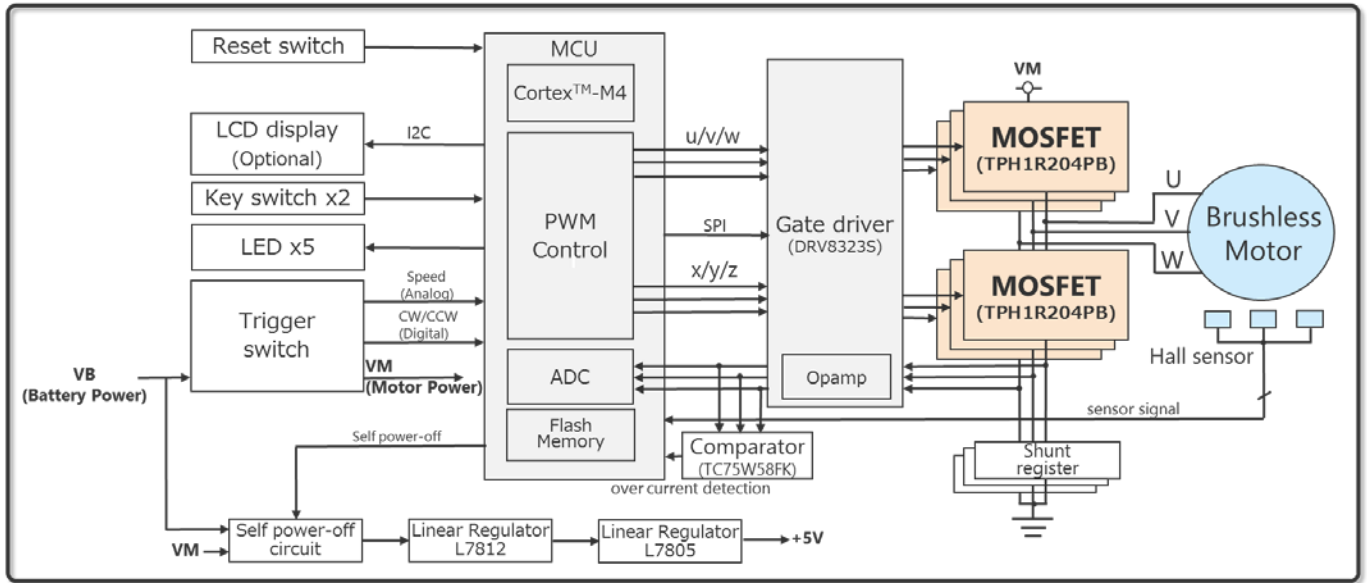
Reset switch

LCD display (Optional)

I2C

Key switch x2

LED x5

Trigger switch

Speed (Analog)

CW/CCW (Digital)

VM (Motor Power)

VB (Battery Power)

MCU

Cortex$^{TM}$-M4

PWM Control

ADC

Flash Memory

u/v/w

SPI

x/y/z

Gate driver (DRV8323S)

Opamp

VM

MOSFET (TPH1R204PB)

MOSFET (TPH1R204PB)

U

V

W

Brushless Motor

Hall sensor

sensor signal

Shunt register

Comparator (TC75W58FK)

over current detection

Self power-off

Self power-off circuit

VM

Linear Regulator L7812

Linear Regulator L7805

+5V